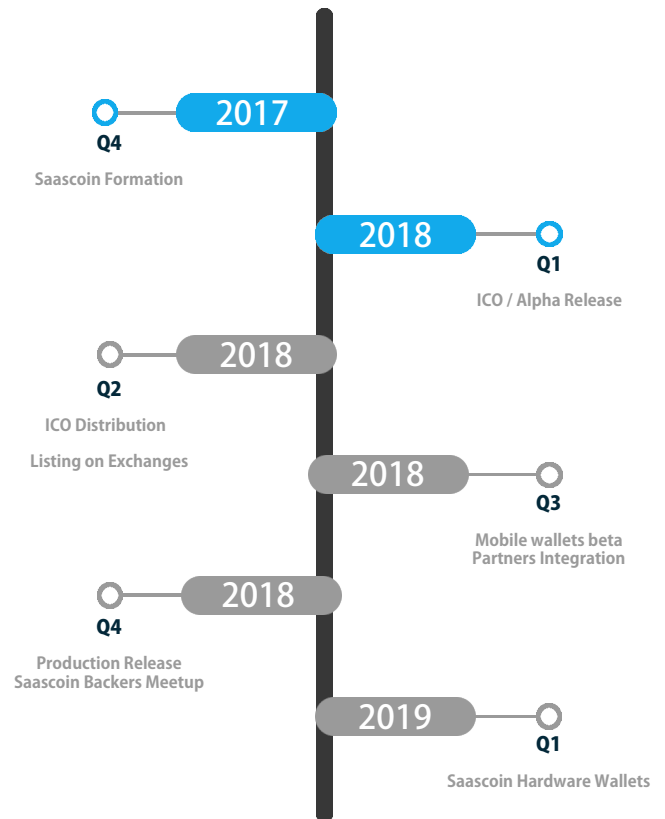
2017
Q4
Saascoin Formation

2018
Q1
ICO / Alpha Release

2018
Q2
ICO Distribution

Listing on Exchanges

2018
Q3
Mobile wallets beta
Partners Integration

2018
Q4
Production Release
Saascoin Backers Meetup

2019
Q1
Saascoin Hardware Wallets